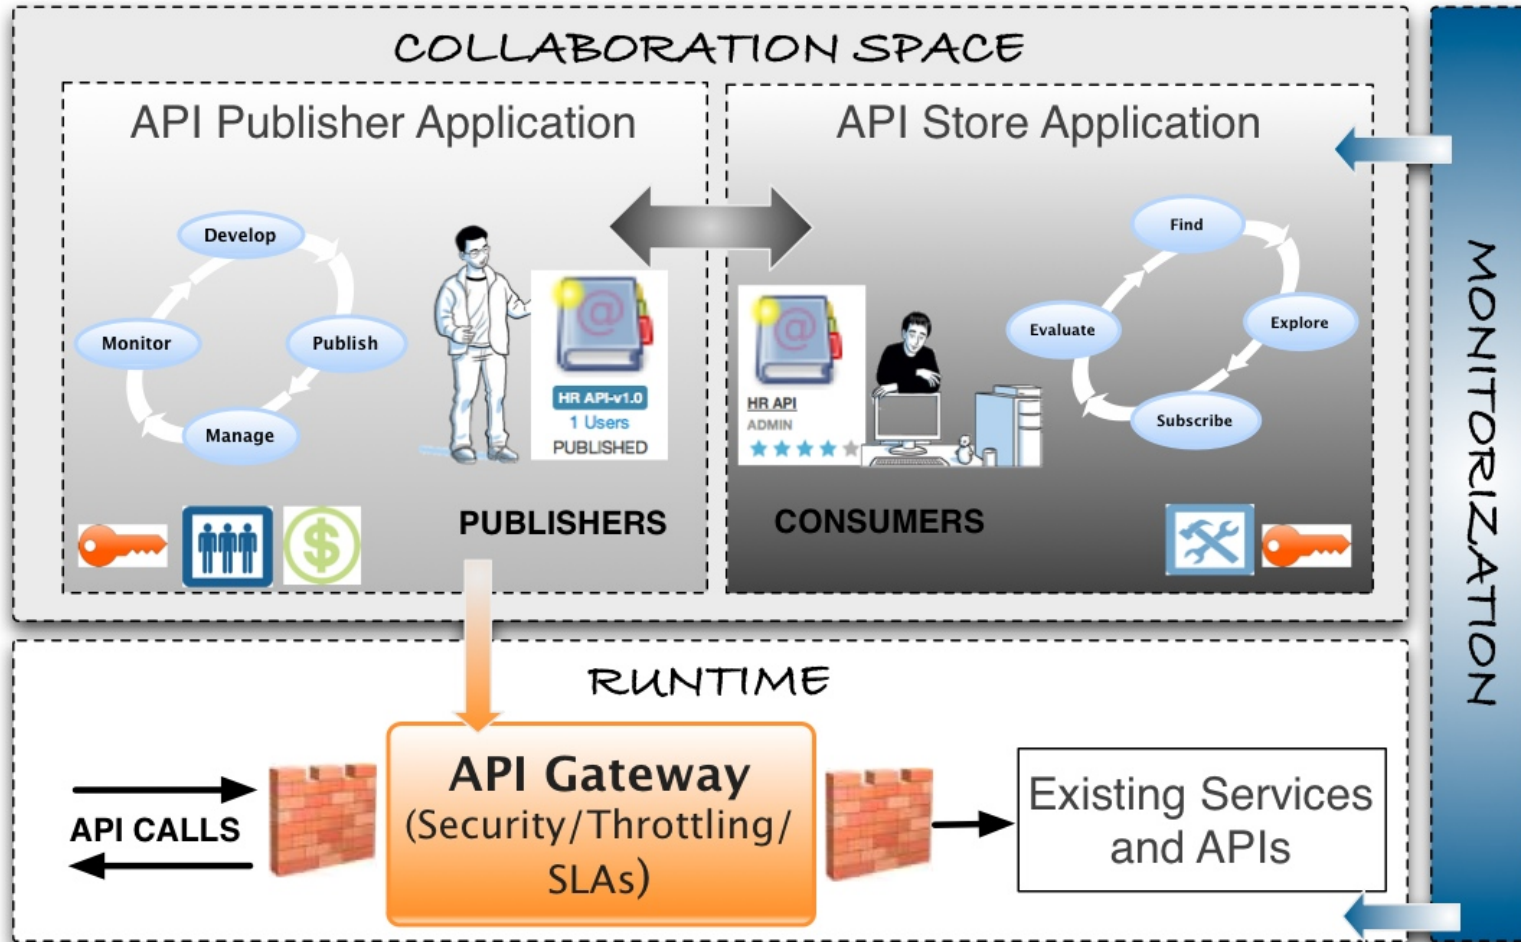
COLLABORATION SPACE

API Publisher Application

Develop

Monitor

Publish

Manage

HR API-v1.0
1 Users
PUBLISHED

PUBLISHERS

API Store Application

Find

Evaluate

Explore

Subscribe

HR API
ADMIN

CONSUMERS

MONITORIZATION

RUNTIME

API CALLS

API Gateway
(Security/Throttling/SLAs)

Existing Services and APIs